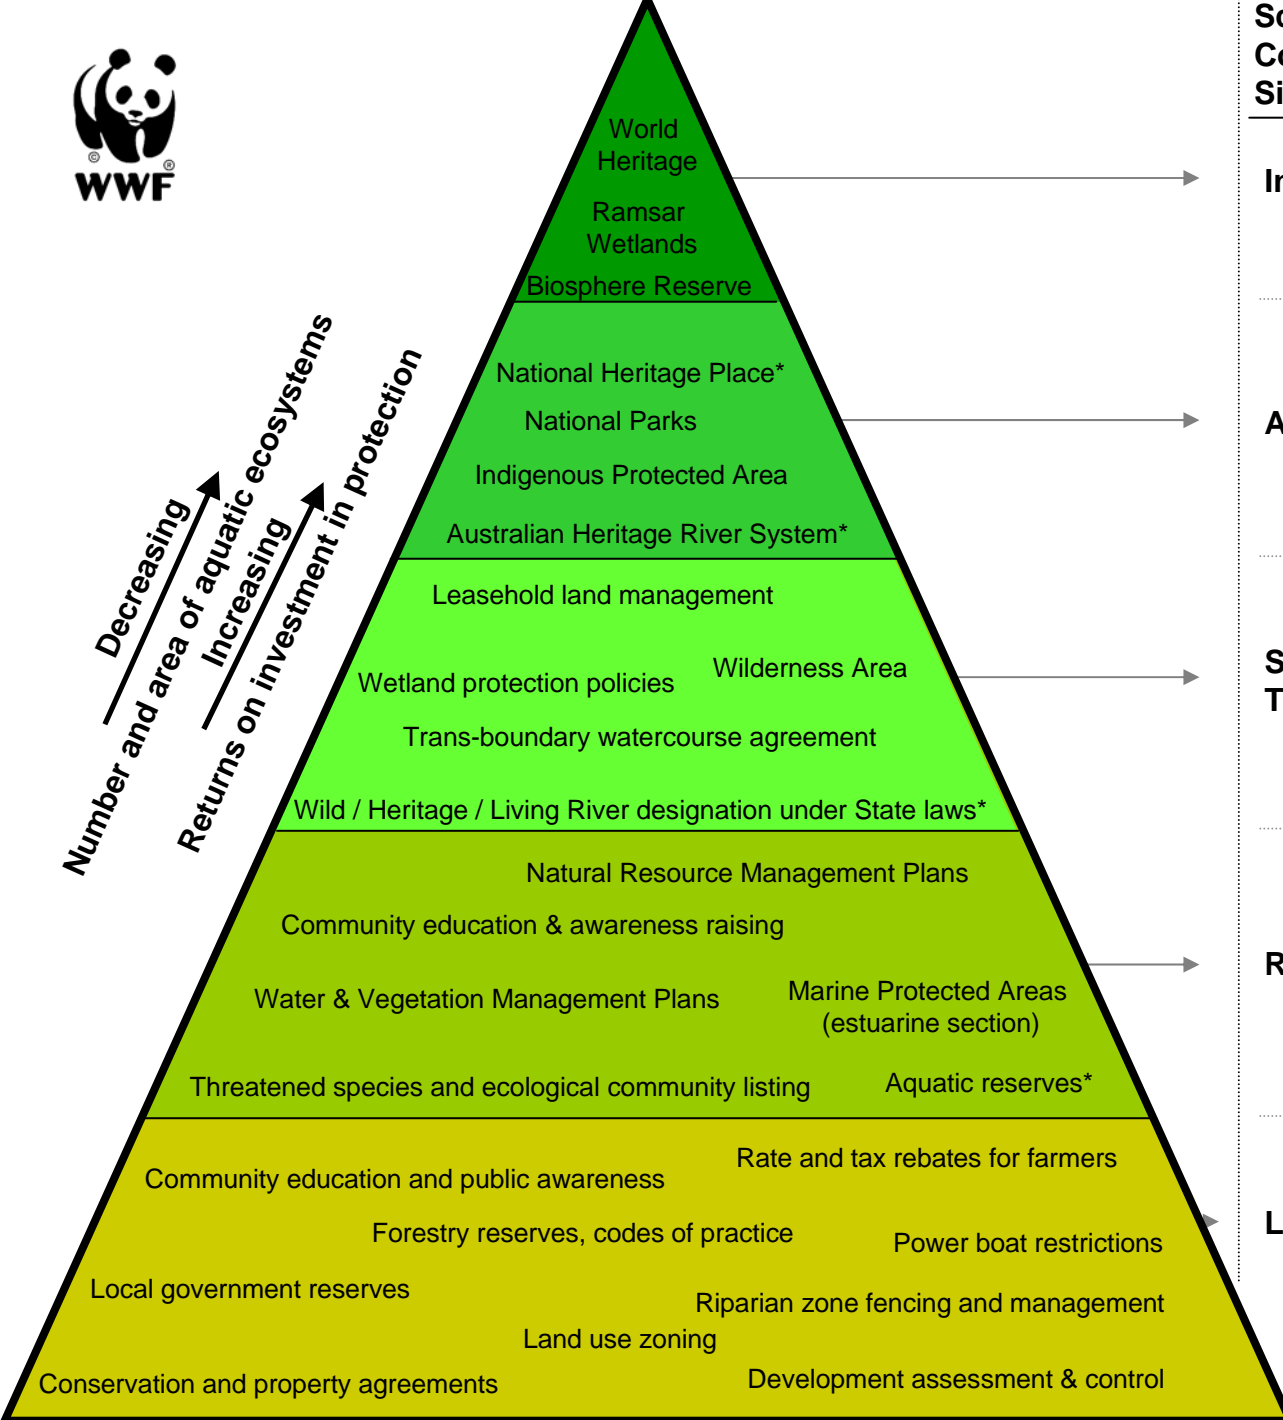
WWF

Decreasing

Number and area of aquatic ecosystems

Increasing

Returns on investment in protection

World Heritage

Ramsar Wetlands

Biosphere Reserve

National Heritage Place*

National Parks

Indigenous Protected Area

Australian Heritage River System*

Leasehold land management

Wetland protection policies

Wilderness Area

Trans-boundary watercourse agreement

Wild / Heritage / Living River designation under State laws*

Natural Resource Management Plans

Community education & awareness raising

Water & Vegetation Management Plans

Marine Protected Areas (estuarine section)

Threatened species and ecological community listing

Aquatic reserves*

Community education and public awareness

Rate and tax rebates for farmers

Forestry reserves, codes of practice

Power boat restrictions

Local government reserves

Riparian zone fencing and management

Land use zoning

Conservation and property agreements

Development assessment & control

So
Co
Si

In

A

S
T

R

L